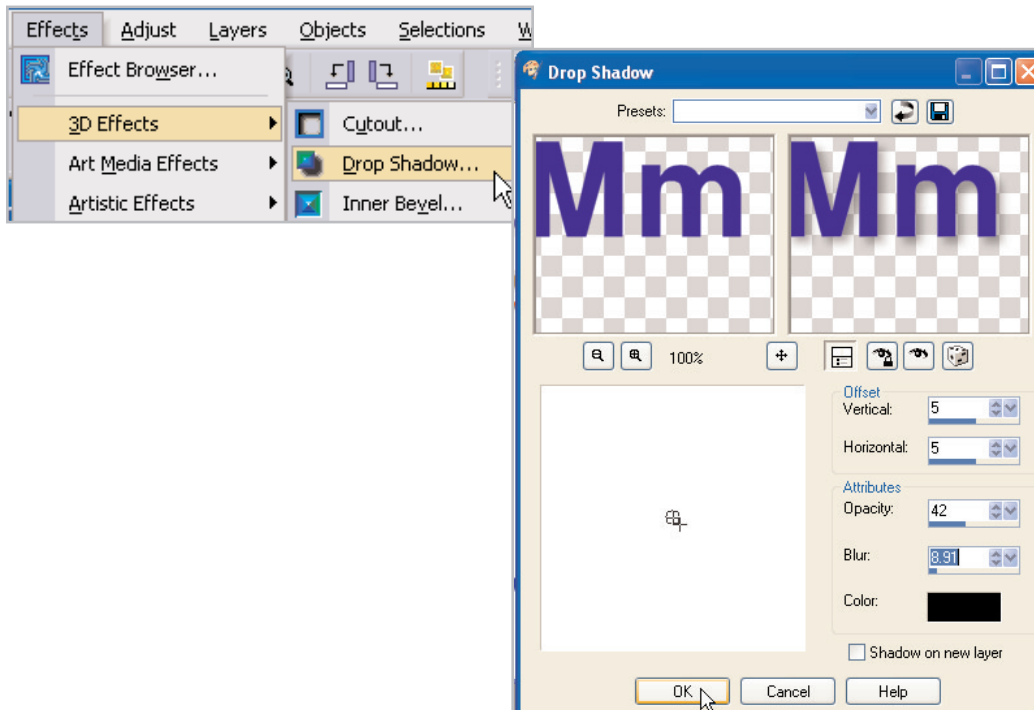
Effects Adjust Layers Objects Selections W

Effect Browser...

3D Effects

Art Media Effects

Artistic Effects

Cutout...

Drop Shadow...

Inner Bevel...

Drop Shadow

Presets:

Mm Mm

100%

Offset

Vertical: 5

Horizontal: 5

Attributes

Opacity: 42

Blur: 8.91

Color:

Shadow on new layer

OK Cancel Help